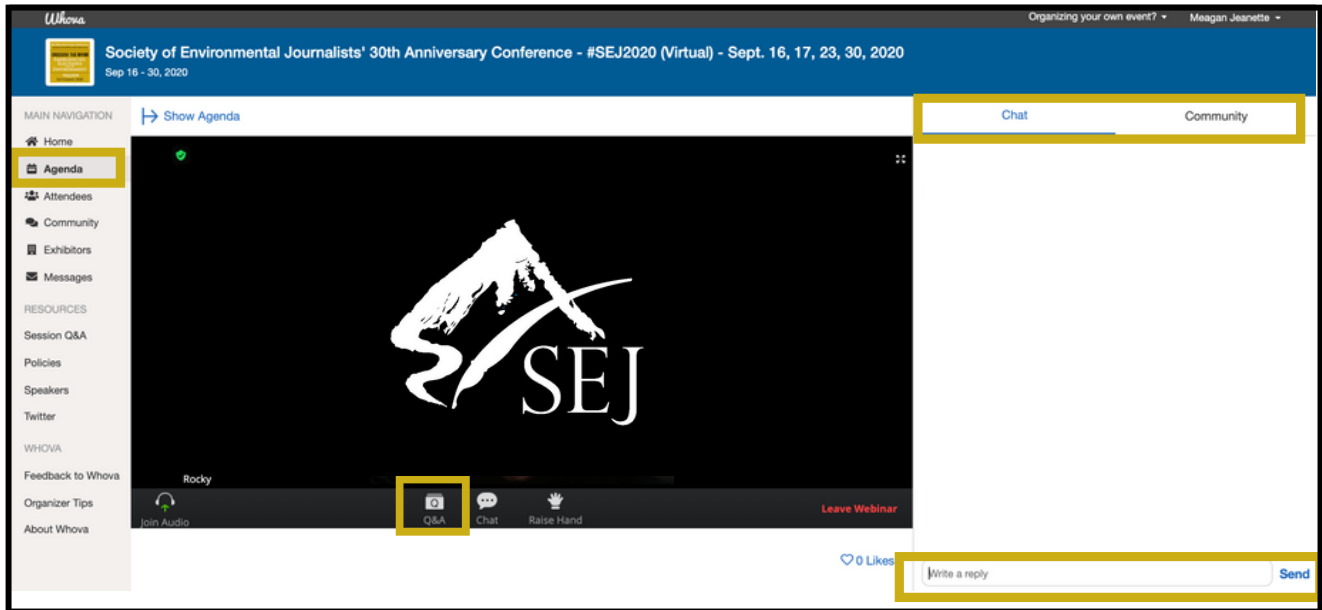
Whova

Organizing your own event? ▾ Meagan Jeanette ▾

Society of Environmental Journalists' 30th Anniversary Conference - #SEJ2020 (Virtual) - Sept. 16, 17, 23, 30, 2020
Sep 16 - 30, 2020

MAIN NAVIGATION
Home
Agenda
Attendees
Community
Exhibitors
Messages

RESOURCES
Session Q&A
Policies
Speakers
Twitter

WHOVA
Feedback to Whova
Organizer Tips
About Whova

Show Agenda

SEJ

Rocky

Join Audio
Q&A
Chat
Raise Hand
Leave Webinar

0 Likes

Chat
Community

Write a reply
Send